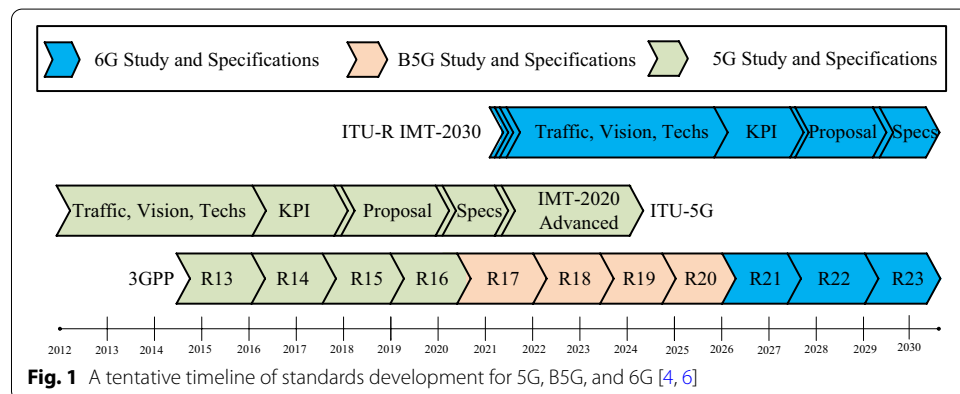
6G Study and Specifications B5G Study and Specifications 5G Study and Specifications

ITU-R IMT-2030 Traffic, Vision, Techs KPI Proposal Specs

Traffic, Vision, Techs KPI Proposal Specs IMT-2020 Advanced ITU-5G

3GPP R13 R14 R15 R16 R17 R18 R19 R20 R21 R22 R23

2012 2013 2014 2015 2016 2017 2018 2019 2020 2021 2022 2023 2024 2025 2026 2027 2028 2029 2030

**Fig. 1** A tentative timeline of standards development for 5G, B5G, and 6G [4, 6]